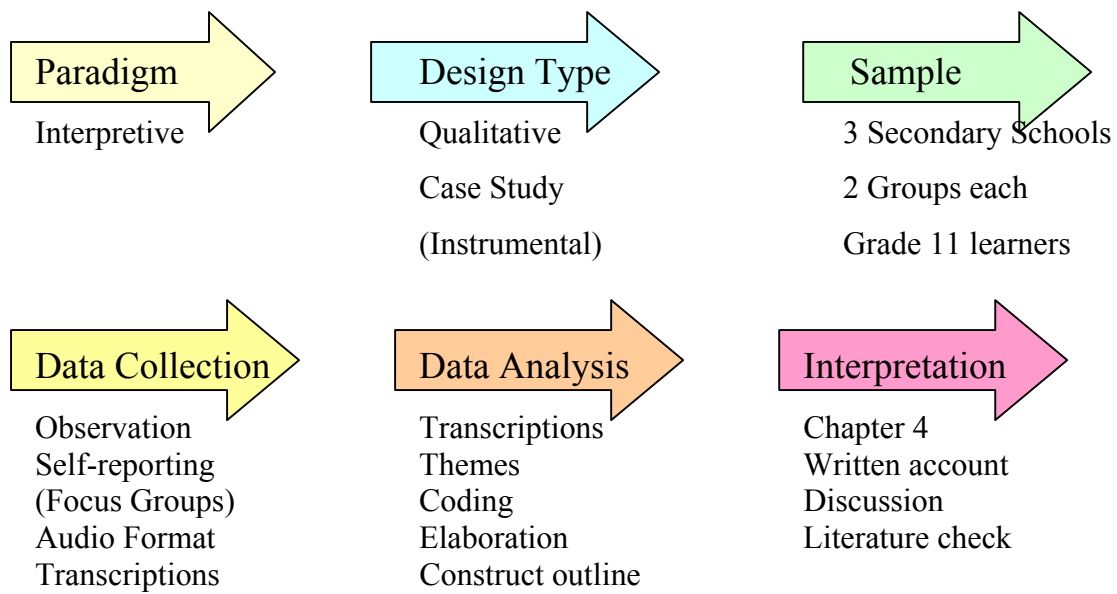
Paradigm

Interpretive

Design Type

Qualitative

Case Study

(Instrumental)

Sample

3 Secondary Schools

2 Groups each

Grade 11 learners

Data Collection

Observation
Self-reporting
(Focus Groups)
Audio Format
Transcriptions

Data Analysis

Transcriptions
Themes
Coding
Elaboration
Construct outline

Interpretation

Chapter 4
Written account
Discussion
Literature check